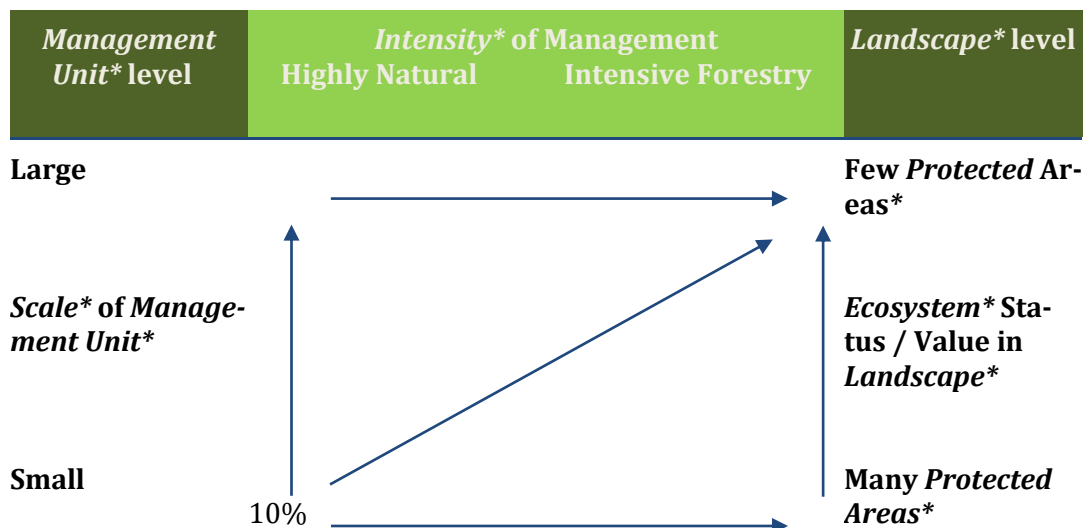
| *Management Unit** level | *Intensity** of Management<br>Highly Natural Intensive Forestry | *Landscape** level |
|---|---|---|
| Large | | Few *Protected* Areas* |
| *Scale** of *Management Unit** | | *Ecosystem** Status / Value in *Landscape** |
| Small | 10% | Many *Protected Areas** |